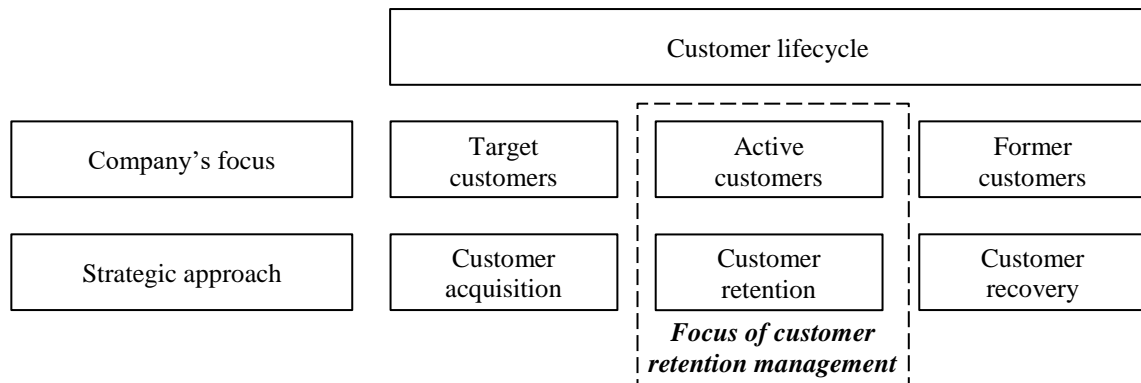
Customer lifecycle

Company’s focus

Target customers

Active customers

Former customers

Strategic approach

Customer acquisition

Customer retention

Customer recovery

***Focus of customer retention management***